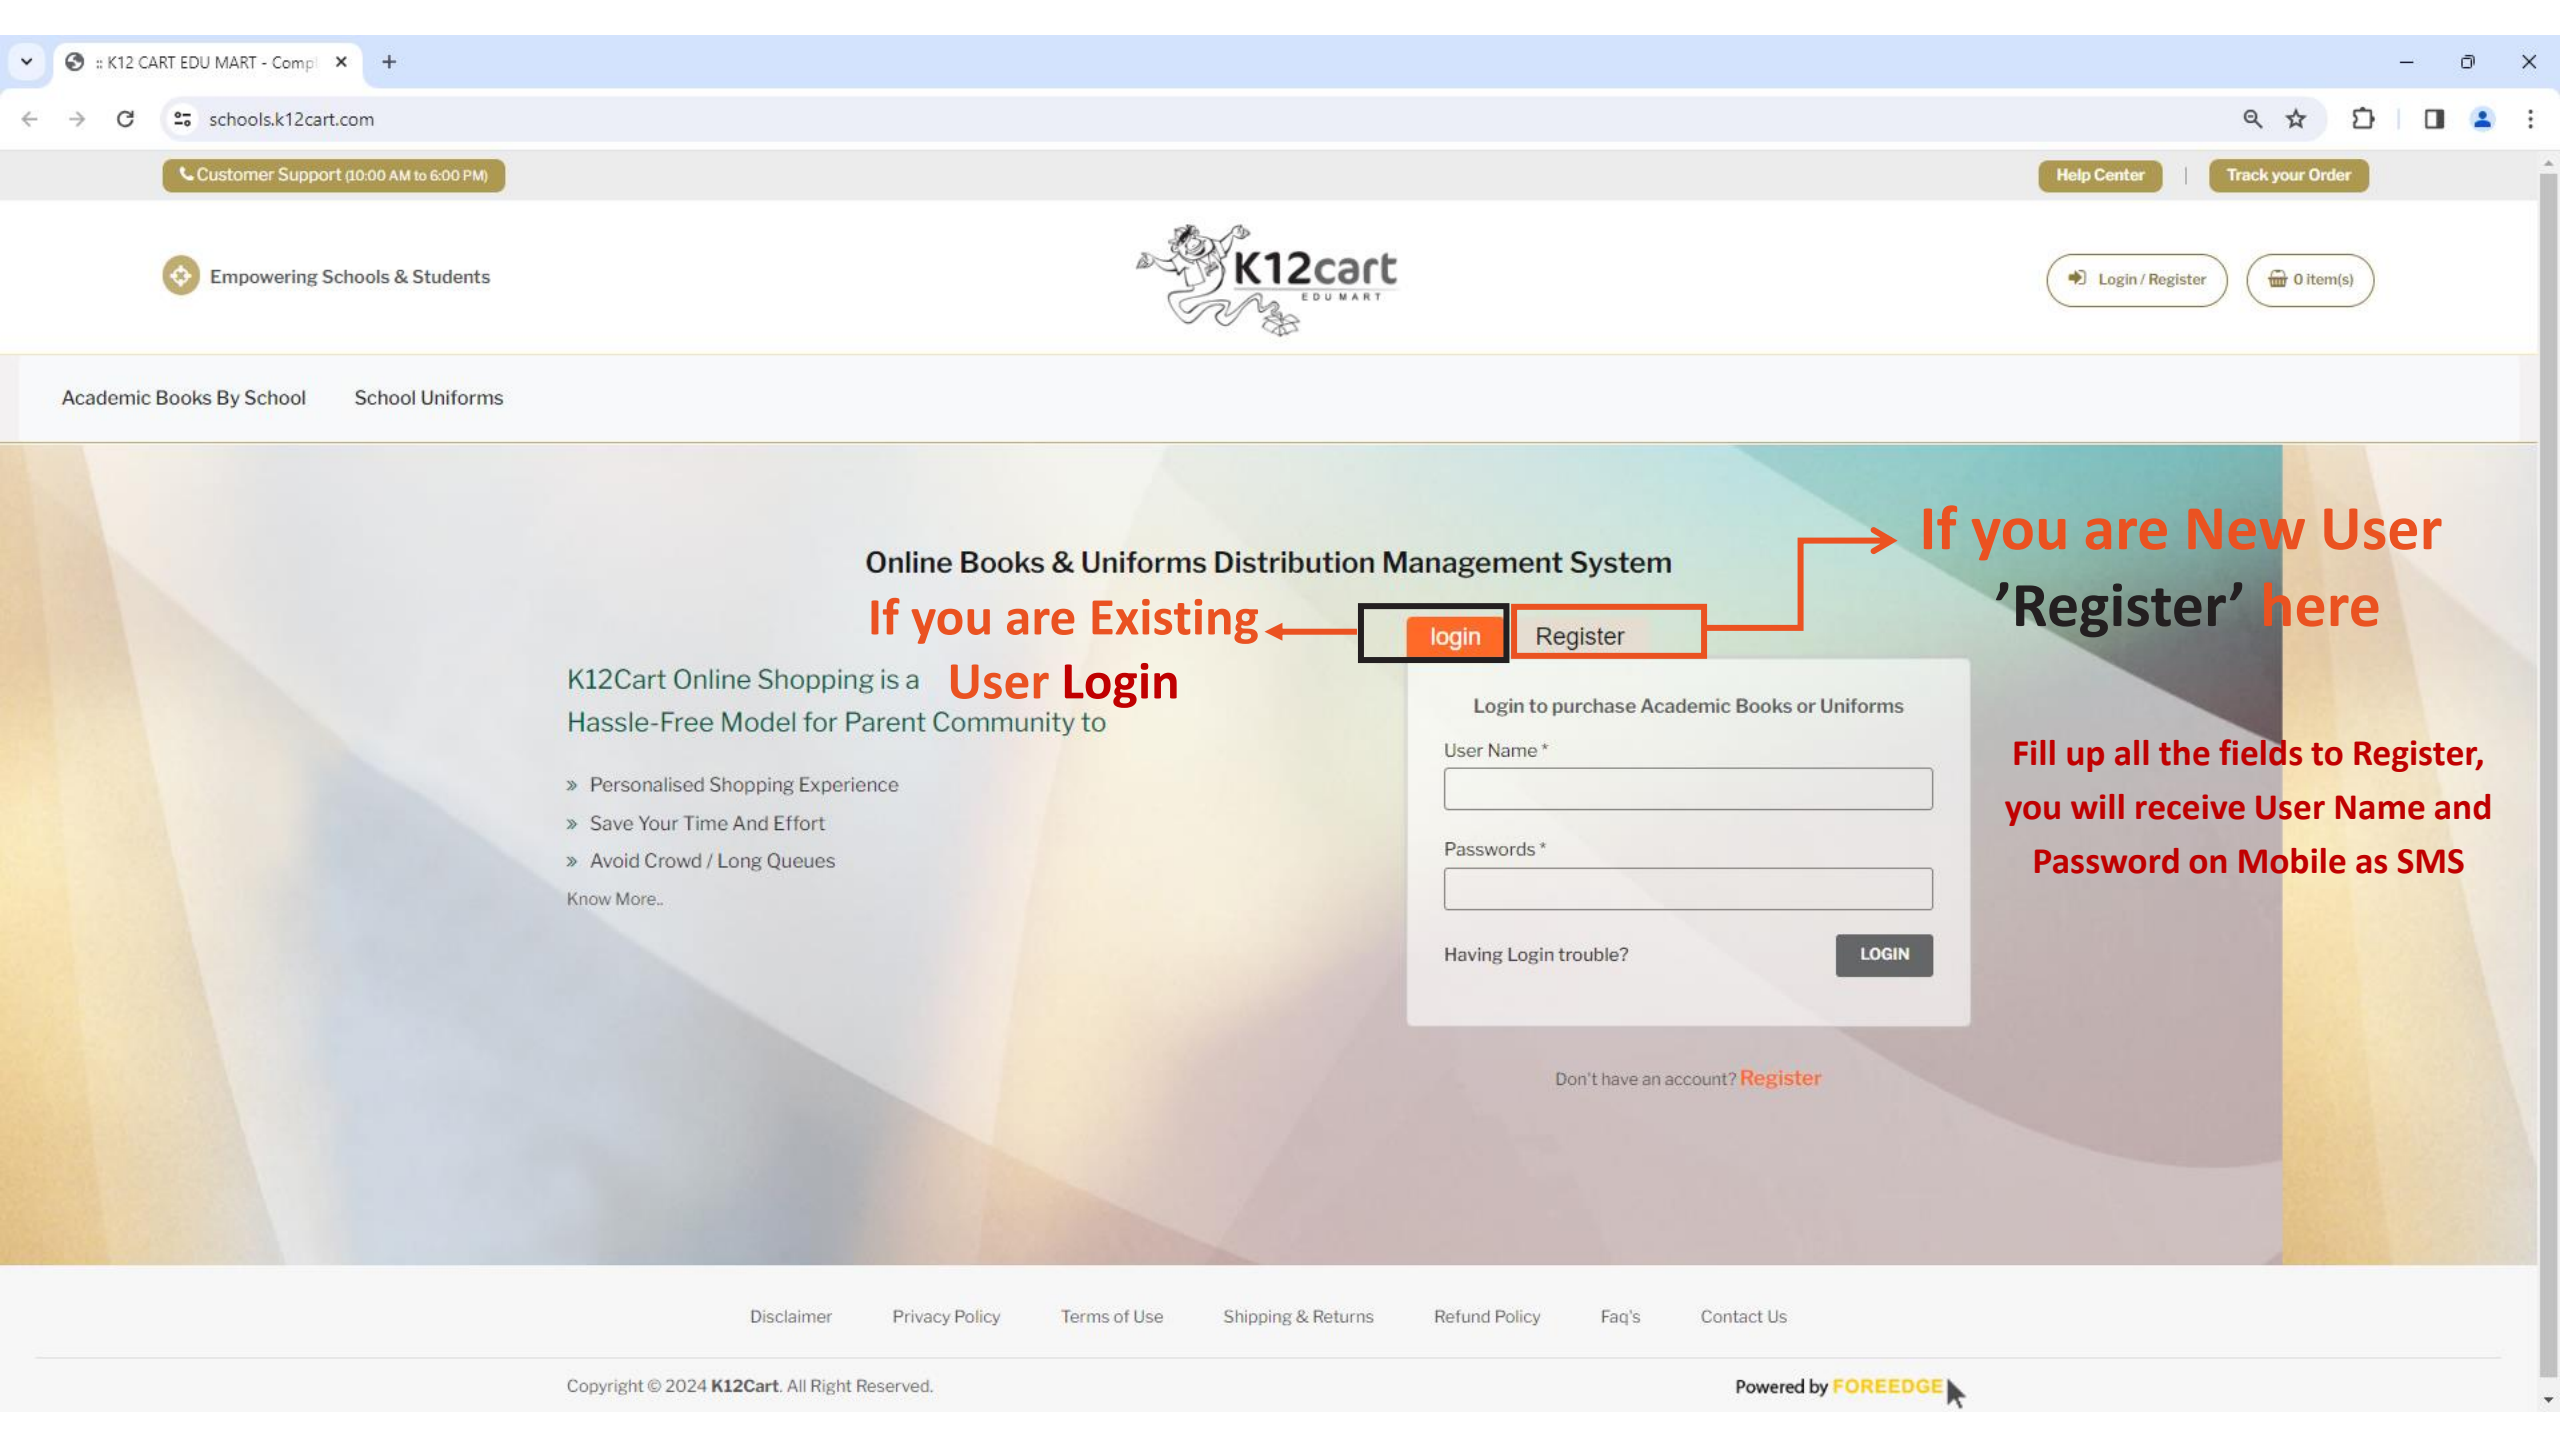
:: K12 CART EDU MART - Compl ×

schools.k12cart.com

Customer Support (10:00 AM to 6:00 PM)

Help Center | Track your Order

Empowering Schools & Students

K12cart EDU MART

Login / Register

0 item(s)

Academic Books By School School Uniforms

Online Books & Uniforms Distribution Management System

If you are Existing User Login

login Register

If you are New User 'Register' here

K12Cart Online Shopping is a Hassle-Free Model for Parent Community to

» Personalised Shopping Experience
» Save Your Time And Effort
» Avoid Crowd / Long Queues

Know More..

Login to purchase Academic Books or Uniforms

User Name *

Passwords *

Having Login trouble?

LOGIN

Fill up all the fields to Register, you will receive User Name and Password on Mobile as SMS

Don't have an account? Register

Disclaimer Privacy Policy Terms of Use Shipping & Returns Refund Policy Faq's Contact Us

Copyright © 2024 K12Cart. All Right Reserved.

Powered by FOREEDGE